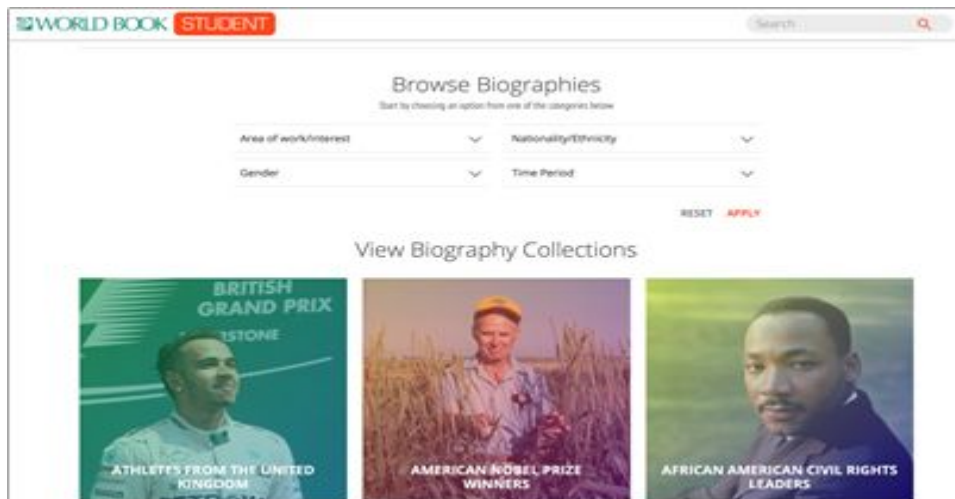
WORLD BOOK STUDENT

Search

Browse Biographies

Start by choosing an option from one of the categories below

Area of work/Interest

Nationality/Ethnicity

Gender

Time Period

RESET APPLY

View Biography Collections

BRITISH GRAND PRIX

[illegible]STONE

ATHLETES FROM THE UNITED KINGDOM

AMERICAN NOBEL PRIZE WINNERS

AFRICAN AMERICAN CIVIL RIGHTS LEADERS